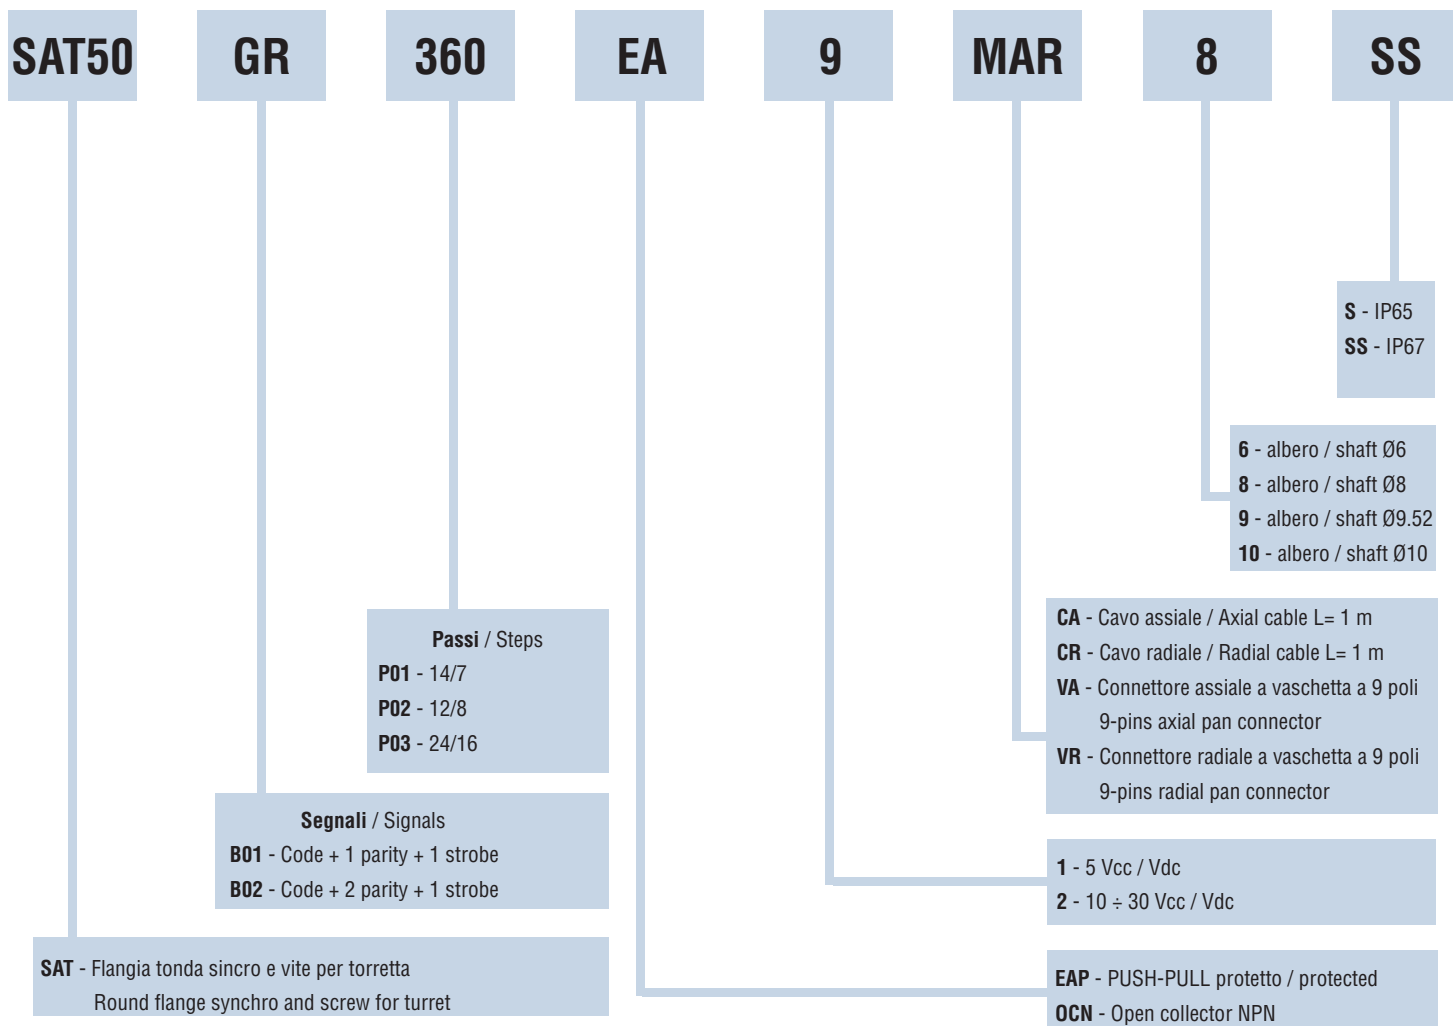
SAT50 GR 360 EA 9 MAR 8 SS

S - IP65
SS - IP67

6 - albero / shaft Ø6
8 - albero / shaft Ø8
9 - albero / shaft Ø9.52
10 - albero / shaft Ø10

CA - Cavo assiale / Axial cable L= 1 m
CR - Cavo radiale / Radial cable L= 1 m
VA - Connettore assiale a vaschetta a 9 poli
9-pins axial pan connector
VR - Connettore radiale a vaschetta a 9 poli
9-pins radial pan connector

Passi / Steps
P01 - 14/7
P02 - 12/8
P03 - 24/16

Segnali / Signals
B01 - Code + 1 parity + 1 strobe
B02 - Code + 2 parity + 1 strobe

1 - 5 Vcc / Vdc
2 - 10 ÷ 30 Vcc / Vdc

SAT - Flangia tonda sincro e vite per torretta
Round flange synchro and screw for turret

EAP - PUSH-PULL protetto / protected
OCN - Open collector NPN